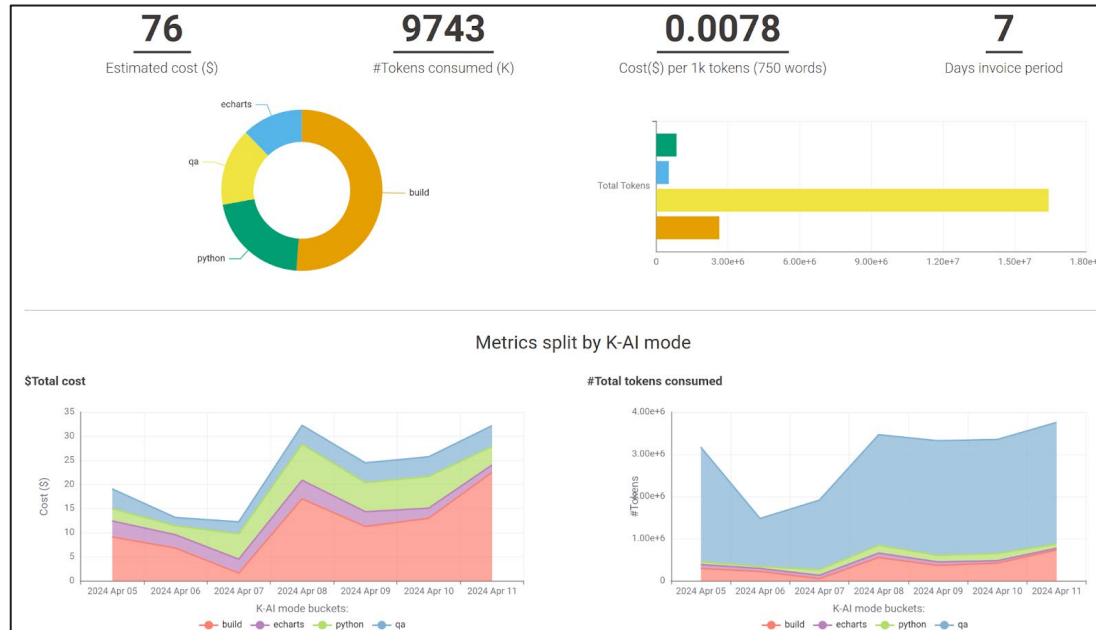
76
Estimated cost ($)

9743
#Tokens consumed (K)

0.0078
Cost($) per 1k tokens (750 words)

7
Days invoice period

echarts
qa
build
python

Total Tokens
0
3.00e+6
6.00e+6
9.00e+6
1.20e+7
1.50e+7
1.80e+

Metrics split by K-AI mode

$Total cost

35
30
25
20
15
10
5
0
Cost ($)
2024 Apr 05
2024 Apr 06
2024 Apr 07
2024 Apr 08
2024 Apr 09
2024 Apr 10
2024 Apr 11
K-AI mode buckets:
build
echarts
python
qa

#Total tokens consumed

4.00e+6
3.00e+6
2.00e+6
1.00e+6
0
#Tokens
2024 Apr 05
2024 Apr 06
2024 Apr 07
2024 Apr 08
2024 Apr 09
2024 Apr 10
2024 Apr 11
K-AI mode buckets:
build
echarts
python
qa